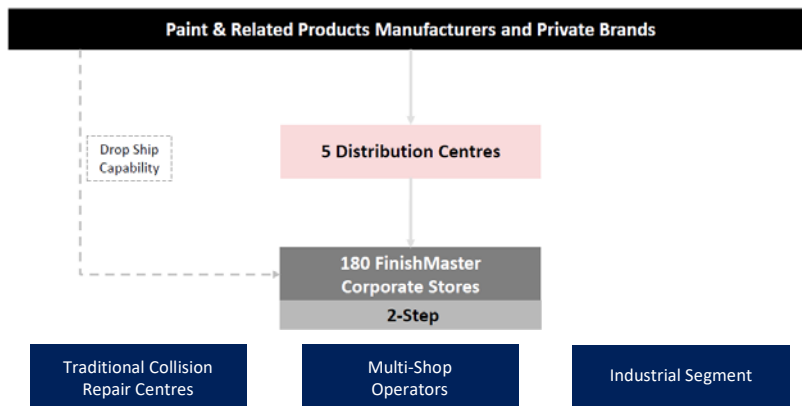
Paint & Related Products Manufacturers and Private Brands

Drop Ship Capability

5 Distribution Centres

180 FinishMaster Corporate Stores

2-Step

Traditional Collision Repair Centres

Multi-Shop Operators

Industrial Segment